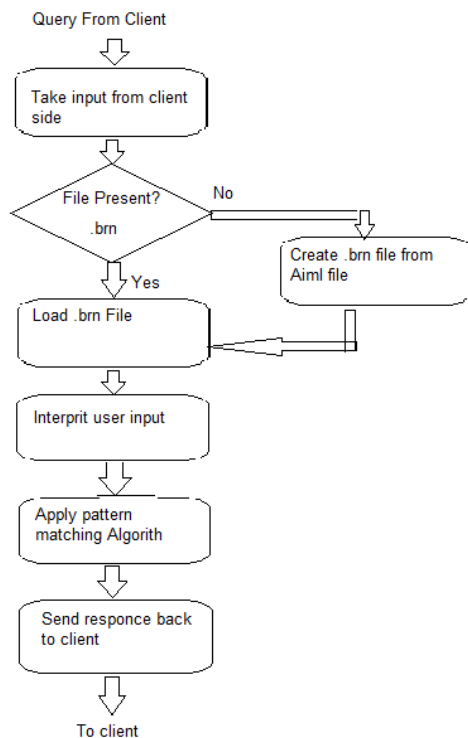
Query From Client

Take input from client side

File Present?

.brn

No

Create .brn file from Aiml file

Yes

Load .brn File

Interprit user input

Apply pattern matching Algorith

Send responce back to client

To client